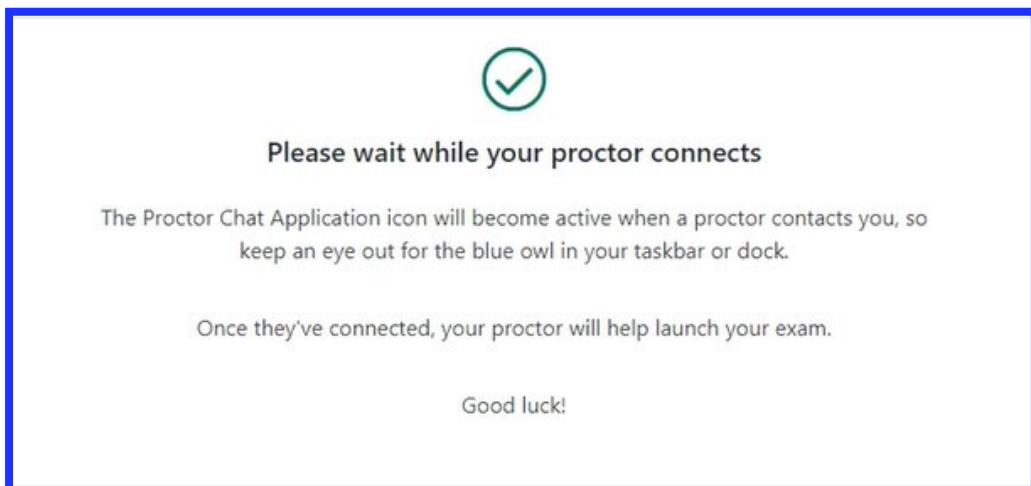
Please wait while your proctor connects

The Proctor Chat Application icon will become active when a proctor contacts you, so keep an eye out for the blue owl in your taskbar or dock.

Once they've connected, your proctor will help launch your exam.

Good luck!